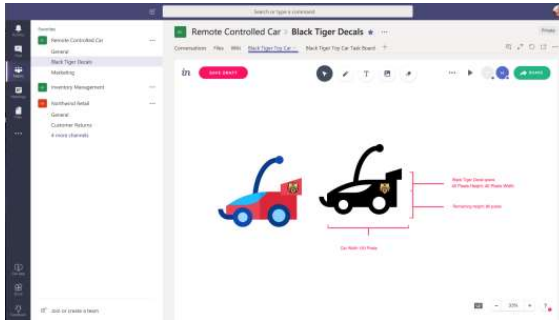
Search or type a command

Favorites

Remote Controlled Car

General

Black Tiger Decals

Marketing

Inventory Management

Northwind Retail

General

Customer Returns

4 more channels

Join or create a team

Remote Controlled Car > Black Tiger Decals

Private

Conversations Files Wiki Black Tiger Toy Car Black Tiger Toy Car Task Board +

in

SAVE DRAFT

SHARE

Black Tiger Decal area
All Plastic Height: All Plastic Width

Remaining height all plastic

Car Width 133 Pixels

33%